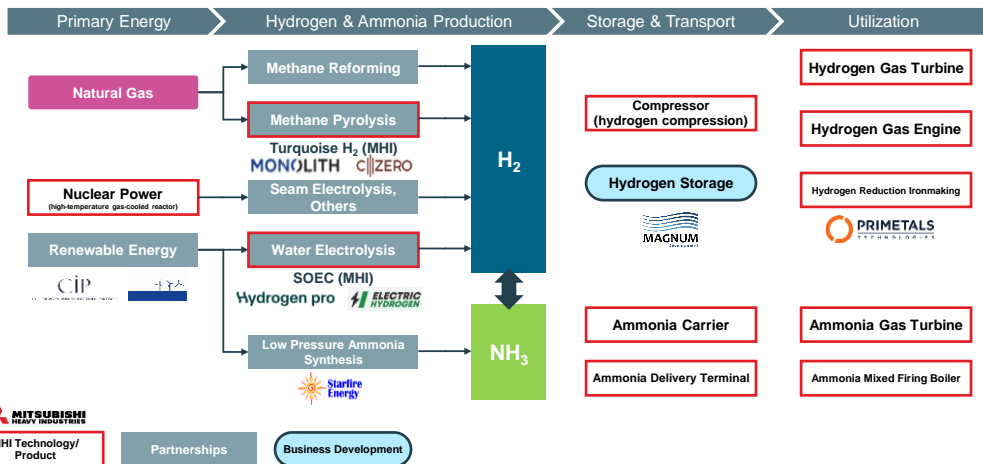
Primary Energy
Hydrogen & Ammonia Production
Storage & Transport
Utilization

Natural Gas
Methane Reforming
Methane Pyrolysis
Turquoise $H_2$ (MHI)
MONOLITH
C-ZERO

Nuclear Power
(high-temperature gas-cooled reactor)
Seam Electrolysis, Others

Renewable Energy
CIP
Water Electrolysis
SOEC (MHI)
Hydrogen pro
ELECTRIC HYDROGEN

Low Pressure Ammonia Synthesis
Starfire Energy

$H_2$
$NH_3$

Compressor (hydrogen compression)
Hydrogen Storage
MAGNUM
Ammonia Carrier
Ammonia Delivery Terminal

Hydrogen Gas Turbine
Hydrogen Gas Engine
Hydrogen Reduction Ironmaking
PRIMETALS TECHNOLOGIES
Ammonia Gas Turbine
Ammonia Mixed Firing Boiler

MITSUBISHI HEAVY INDUSTRIES
HI Technology/ Product
Partnerships
Business Development